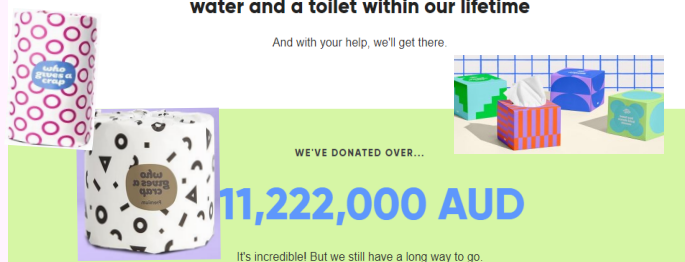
water and a toilet within our lifetime

And with your help, we'll get there.

who gives a crap

who gives a crap

WE'VE DONATED OVER...

11,222,000 AUD

It's incredible! But we still have a long way to go.